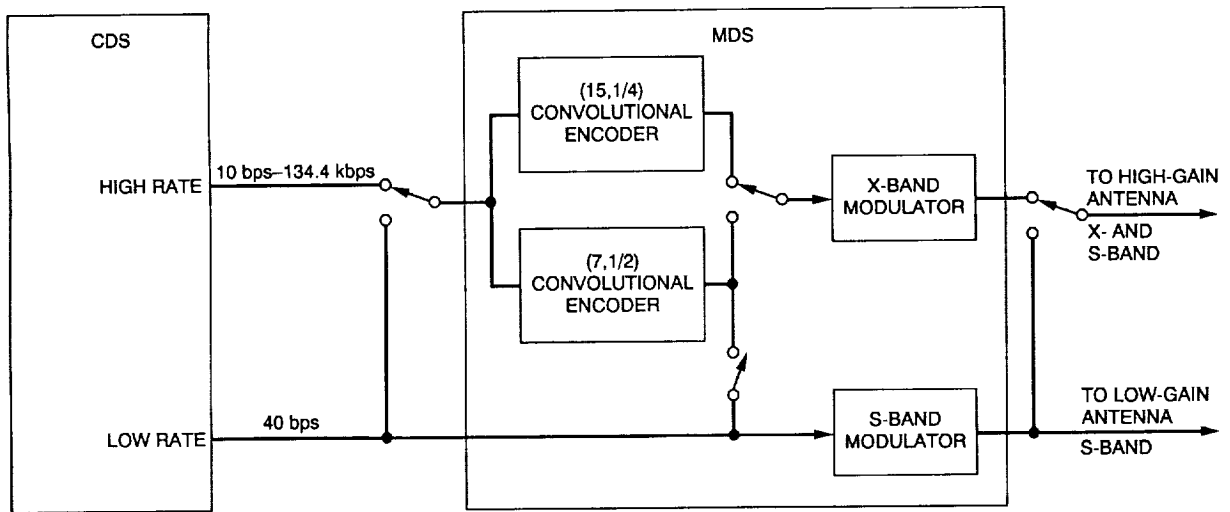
CDS

HIGH RATE

LOW RATE

10 bps–134.4 kbps

40 bps

MDS

(15,1/4) CONVOLUTIONAL ENCODER

(7,1/2) CONVOLUTIONAL ENCODER

X-BAND MODULATOR

S-BAND MODULATOR

TO HIGH-GAIN ANTENNA

X- AND S-BAND

TO LOW-GAIN ANTENNA

S-BAND